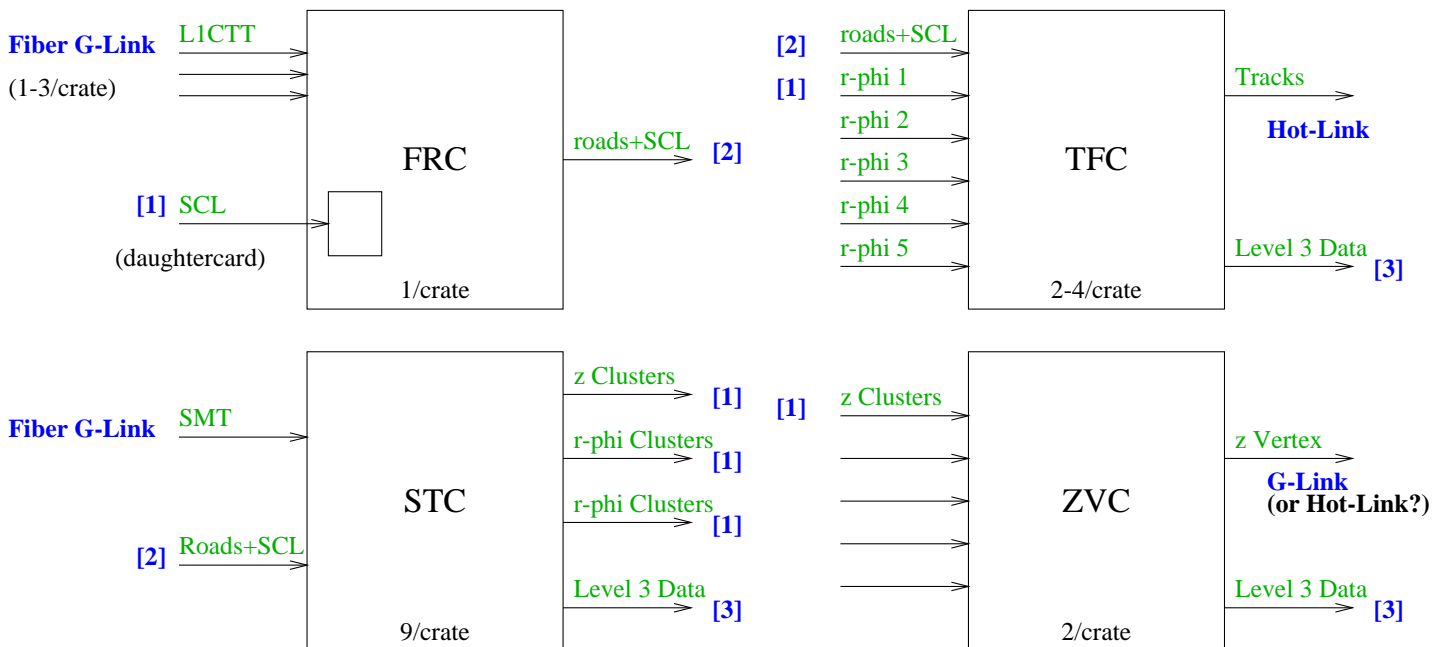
Fiber G-Link
L1CTT
(1-3/crate)
FRC
roads+SCL [2]
[1] SCL
(daughtercard)
1/crate

[2] roads+SCL
[1] r-phi 1
r-phi 2
r-phi 3
r-phi 4
r-phi 5
TFC
Tracks
Hot-Link
Level 3 Data [3]
2-4/crate

Fiber G-Link
SMT
[2] Roads+SCL
STC
z Clusters [1]
r-phi Clusters [1]
r-phi Clusters [1]
Level 3 Data [3]
9/crate

[1] z Clusters
ZVC
z Vertex
G-Link
(or Hot-Link?)
Level 3 Data [3]
2/crate